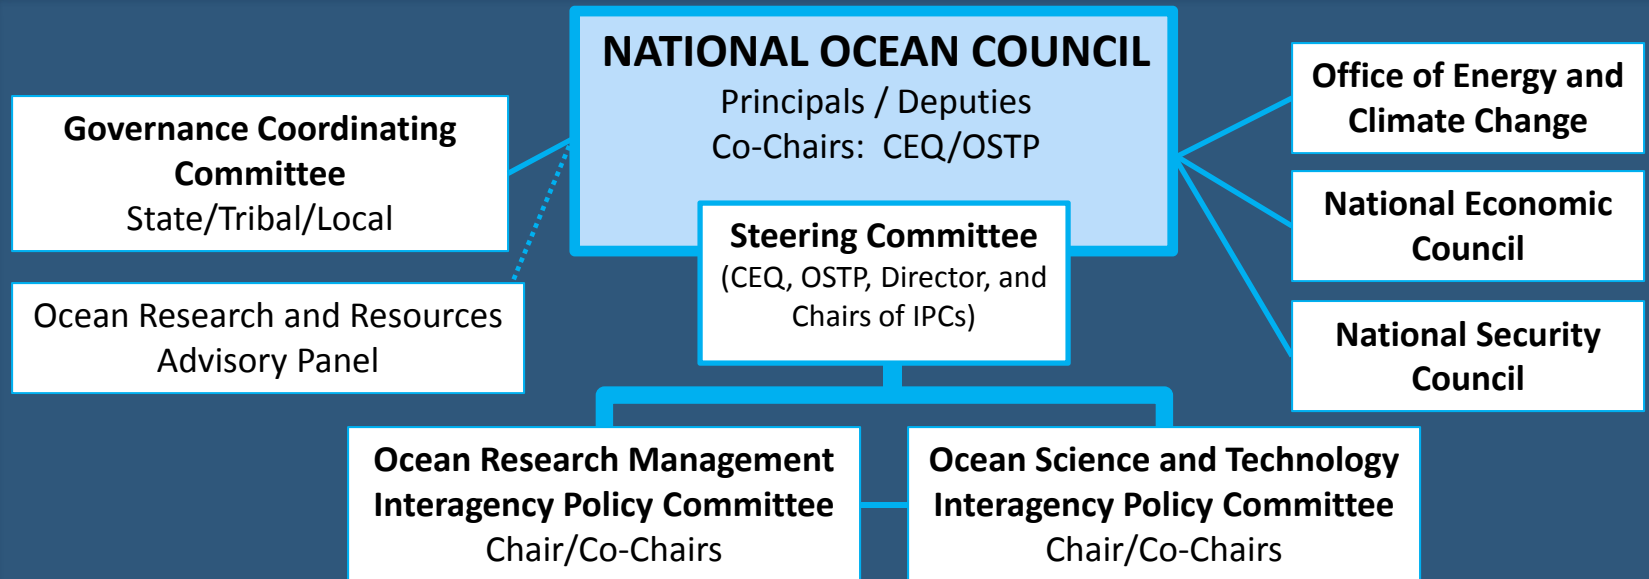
NATIONAL OCEAN COUNCIL
Principals / Deputies
Co-Chairs: CEQ/OSTP

Steering Committee
(CEQ, OSTP, Director, and Chairs of IPCs)

Governance Coordinating Committee
State/Tribal/Local

Ocean Research and Resources Advisory Panel

Office of Energy and Climate Change

National Economic Council

National Security Council

Ocean Research Management Interagency Policy Committee
Chair/Co-Chairs

Ocean Science and Technology Interagency Policy Committee
Chair/Co-Chairs